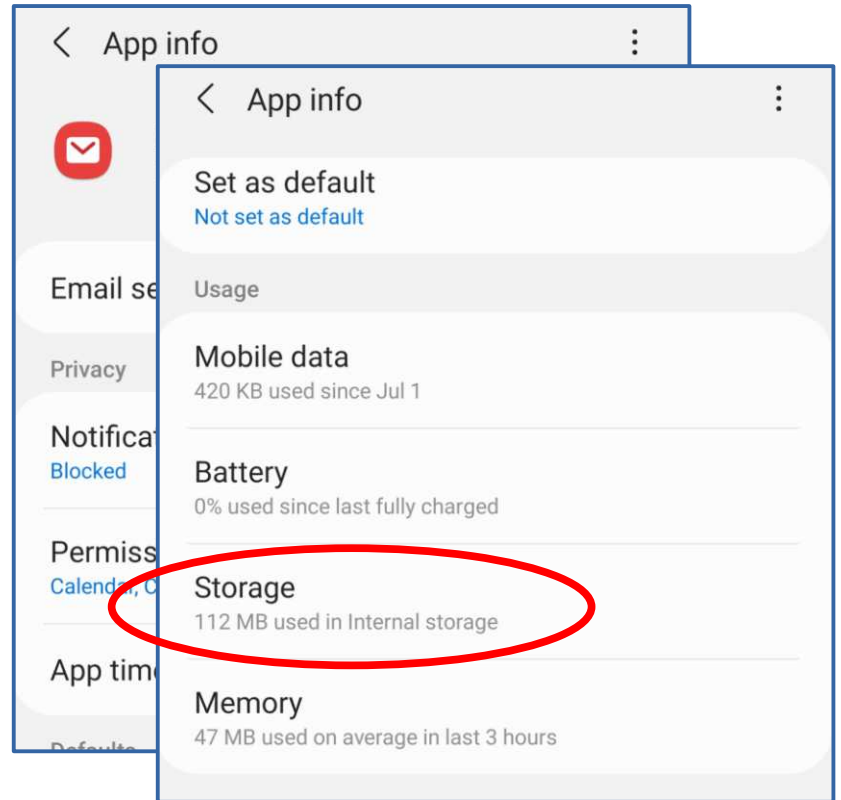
App info

Email se

Privacy

Notificat
Blocked

Permiss
Calendar, C

App time

Defaults

App info

Set as default
Not set as default

Usage

Mobile data
420 KB used since Jul 1

Battery
0% used since last fully charged

Storage
112 MB used in Internal storage

Memory
47 MB used on average in last 3 hours